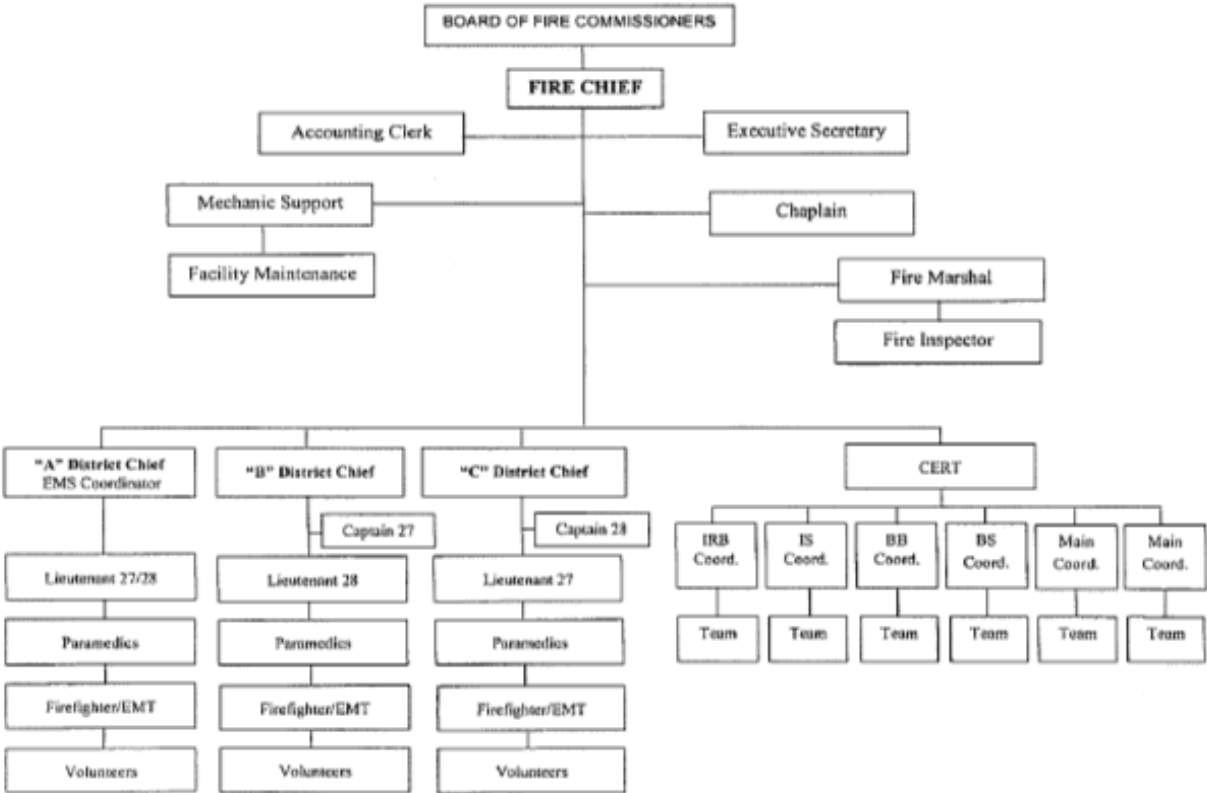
BOARD OF FIRE COMMISSIONERS

FIRE CHIEF

Accounting Clerk

Executive Secretary

Mechanic Support

Facility Maintenance

Chaplain

Fire Marshal

Fire Inspector

"A" District Chief
EMS Coordinator

Lieutenant 27/28

Paramedics

Firefighter/EMT

Volunteers

"B" District Chief

Captain 27

Lieutenant 28

Paramedics

Firefighter/EMT

Volunteers

"C" District Chief

Captain 28

Lieutenant 27

Paramedics

Firefighter/EMT

Volunteers

CERT

IRB Coord.

Team

IS Coord.

Team

BB Coord.

Team

BS Coord.

Team

Main Coord.

Team

Main Coord.

Team